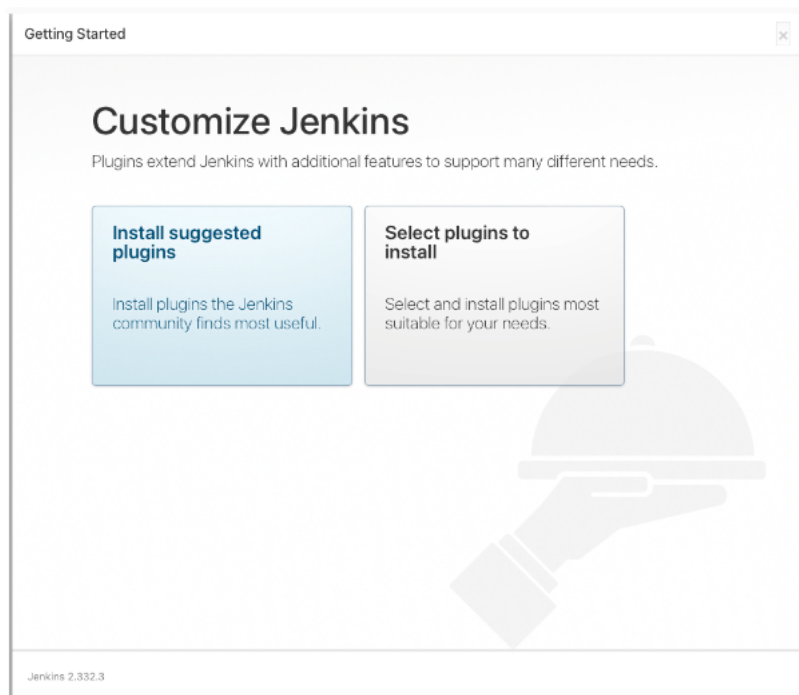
Getting Started

×

Customize Jenkins

Plugins extend Jenkins with additional features to support many different needs.

Install suggested plugins

Install plugins the Jenkins community finds most useful.

Select plugins to install

Select and install plugins most suitable for your needs.

Jenkins 2.332.3